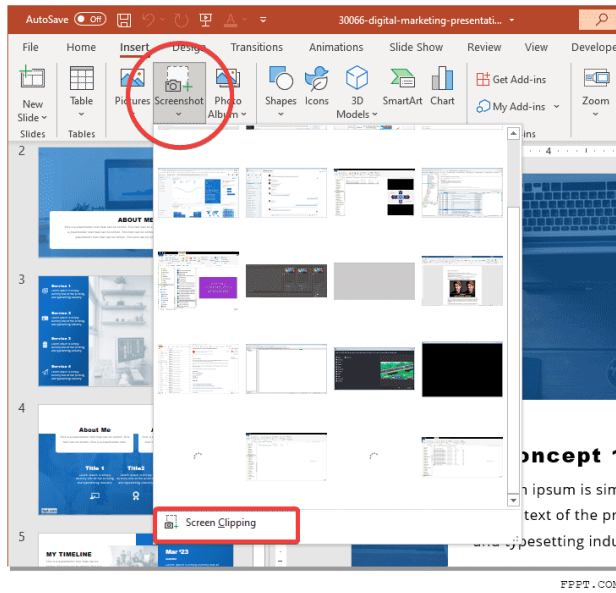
AutoSave Off 30066-digital-marketing-presentati...

File Home Insert Design Transitions Animations Slide Show Review View Develope

New Slide Slides Table Tables Pictures Screenshot Photo Album Shapes Icons 3D Models SmartArt Chart Get Add-ins My Add-ins Zoom

2

ABOUT ME

3

Service 1
Service 2
Service 3
Service 4

4

About Me
Title 1
Title2

5

MY TIMELINE
Mar '23

Screen Clipping

oncept 1
n ipsum is sim
text of the pr
and typesetting indu

FPPT.COM